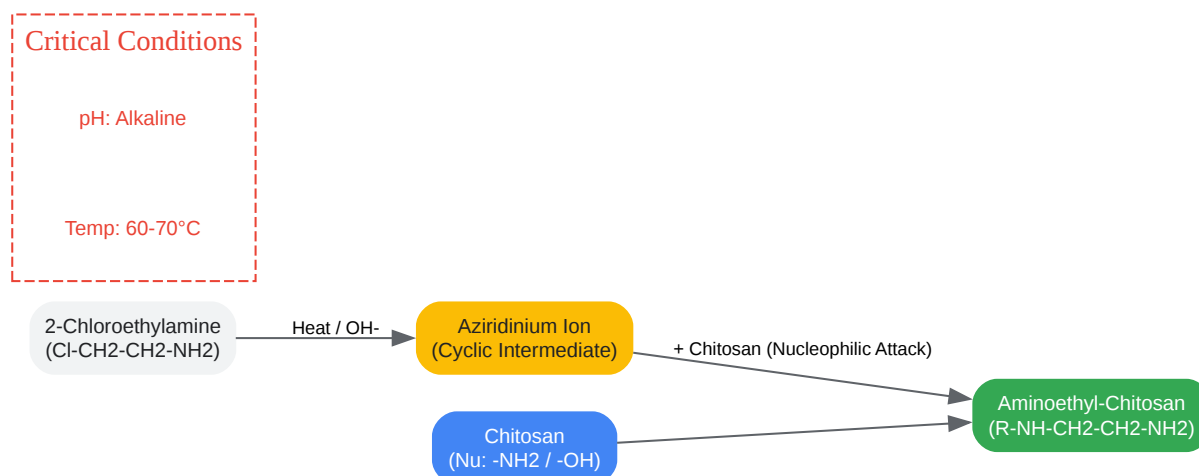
Critical Conditions

pH: Alkaline

Temp: 60-70°C

2-Chloroethylamine
(Cl-CH2-CH2-NH2)

Heat / OH-

Aziridinium Ion
(Cyclic Intermediate)

+ Chitosan (Nucleophilic Attack)

Aminoethyl-Chitosan
(R-NH-CH2-CH2-NH2)

Chitosan
(Nu: -NH2 / -OH)